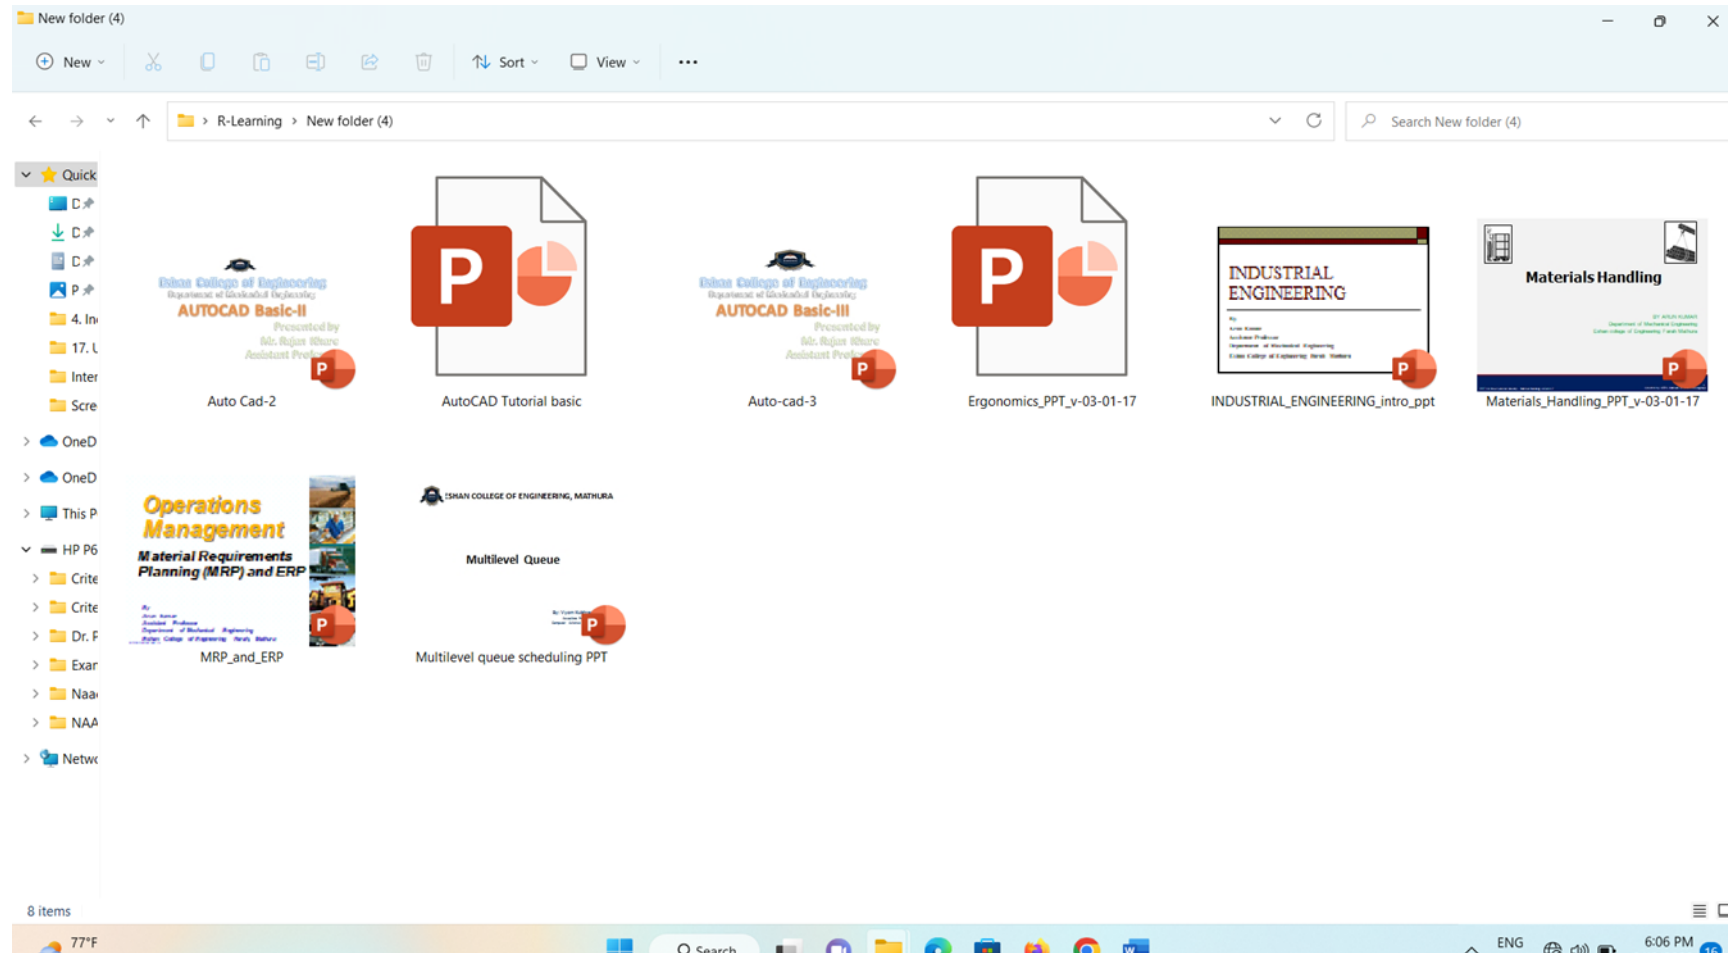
New folder (4)

New

Sort

View

...

R-Learning > New folder (4)

Search New folder (4)

Quick

D

D

D

P

4. In

17. L

Inter

Scre

OneD

OneD

This P

HP P6

Crite

Crite

Dr. F

Exar

Naa

NAA

Netwo

Ishan College of Engineering
Department of Mechanical Engineering
AUTOCAD Basic-II
Presented by
Mr. Rajan Khare
Assistant Prof

Auto Cad-2

P

AutoCAD Tutorial basic

Ishan College of Engineering
Department of Mechanical Engineering
AUTOCAD Basic-III
Presented by
Mr. Rajan Khare
Assistant Prof

Auto-cad-3

P

Ergonomics_PPT_v-03-01-17

INDUSTRIAL ENGINEERING

INDUSTRIAL_ENGINEERING_intro_ppt

Materials Handling

Materials_Handling_PPT_v-03-01-17

Operations Management

Material Requirements Planning (MRP) and ERP

MRP_and_ERP

ISHAN COLLEGE OF ENGINEERING, MATHURA

Multilevel Queue

Multilevel queue scheduling PPT

8 items

77°F

Search

ENG

6:06 PM